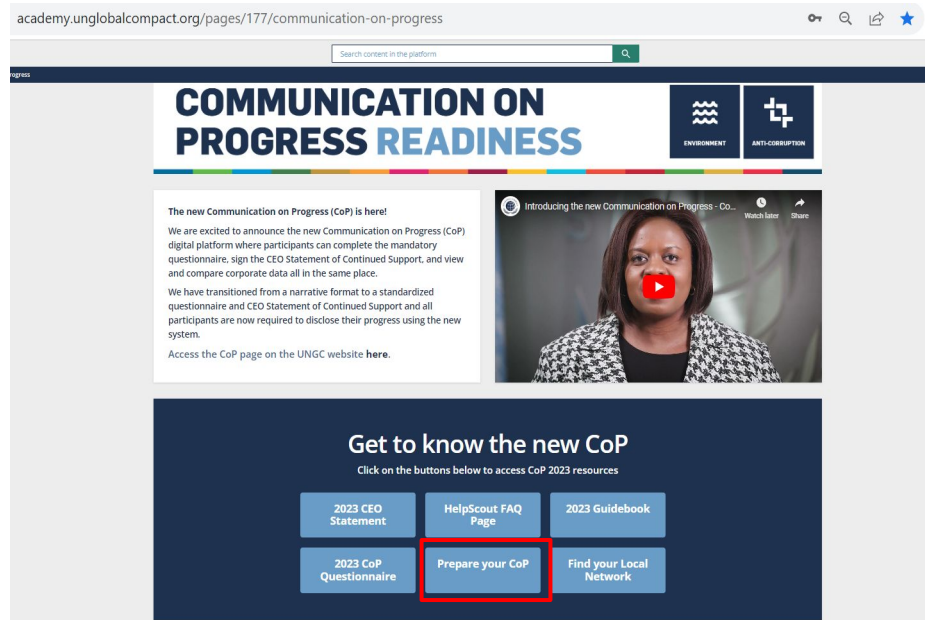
academy.unglobalcompact.org/pages/177/communication-on-progress

Search content in the platform

rogress

COMMUNICATION ON PROGRESS READINESS

ENVIRONMENT

ANTI-CORRUPTION

The new Communication on Progress (CoP) is here!

We are excited to announce the new Communication on Progress (CoP) digital platform where participants can complete the mandatory questionnaire, sign the CEO Statement of Continued Support, and view and compare corporate data all in the same place.

We have transitioned from a narrative format to a standardized questionnaire and CEO Statement of Continued Support and all participants are now required to disclose their progress using the new system.

Access the CoP page on the UNGC website here.

Introducing the new Communication on Progress - Co...

Watch later

Share

Get to know the new CoP

Click on the buttons below to access CoP 2023 resources

2023 CEO Statement

HelpScout FAQ Page

2023 Guidebook

2023 CoP Questionnaire

Prepare your CoP

Find your Local Network